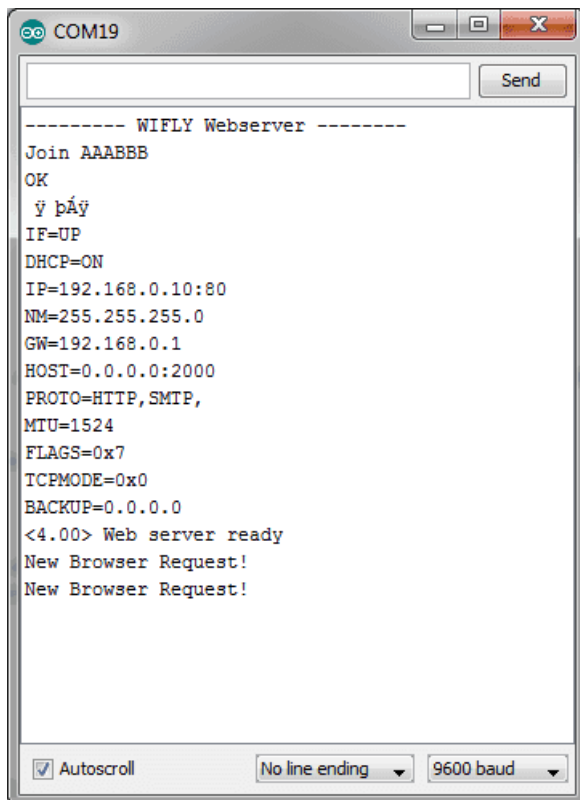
COM19

Send

--------- WIFLY Webserver --------
Join AAABBB
OK
ÿ þÃÿ
IF=UP
DHCP=ON
IP=192.168.0.10:80
NM=255.255.255.0
GW=192.168.0.1
HOST=0.0.0.0:2000
PROTO=HTTP,SMTP,
MTU=1524
FLAGS=0x7
TCPMODE=0x0
BACKUP=0.0.0.0
<4.00> Web server ready
New Browser Request!
New Browser Request!

Autoscroll
No line ending
9600 baud